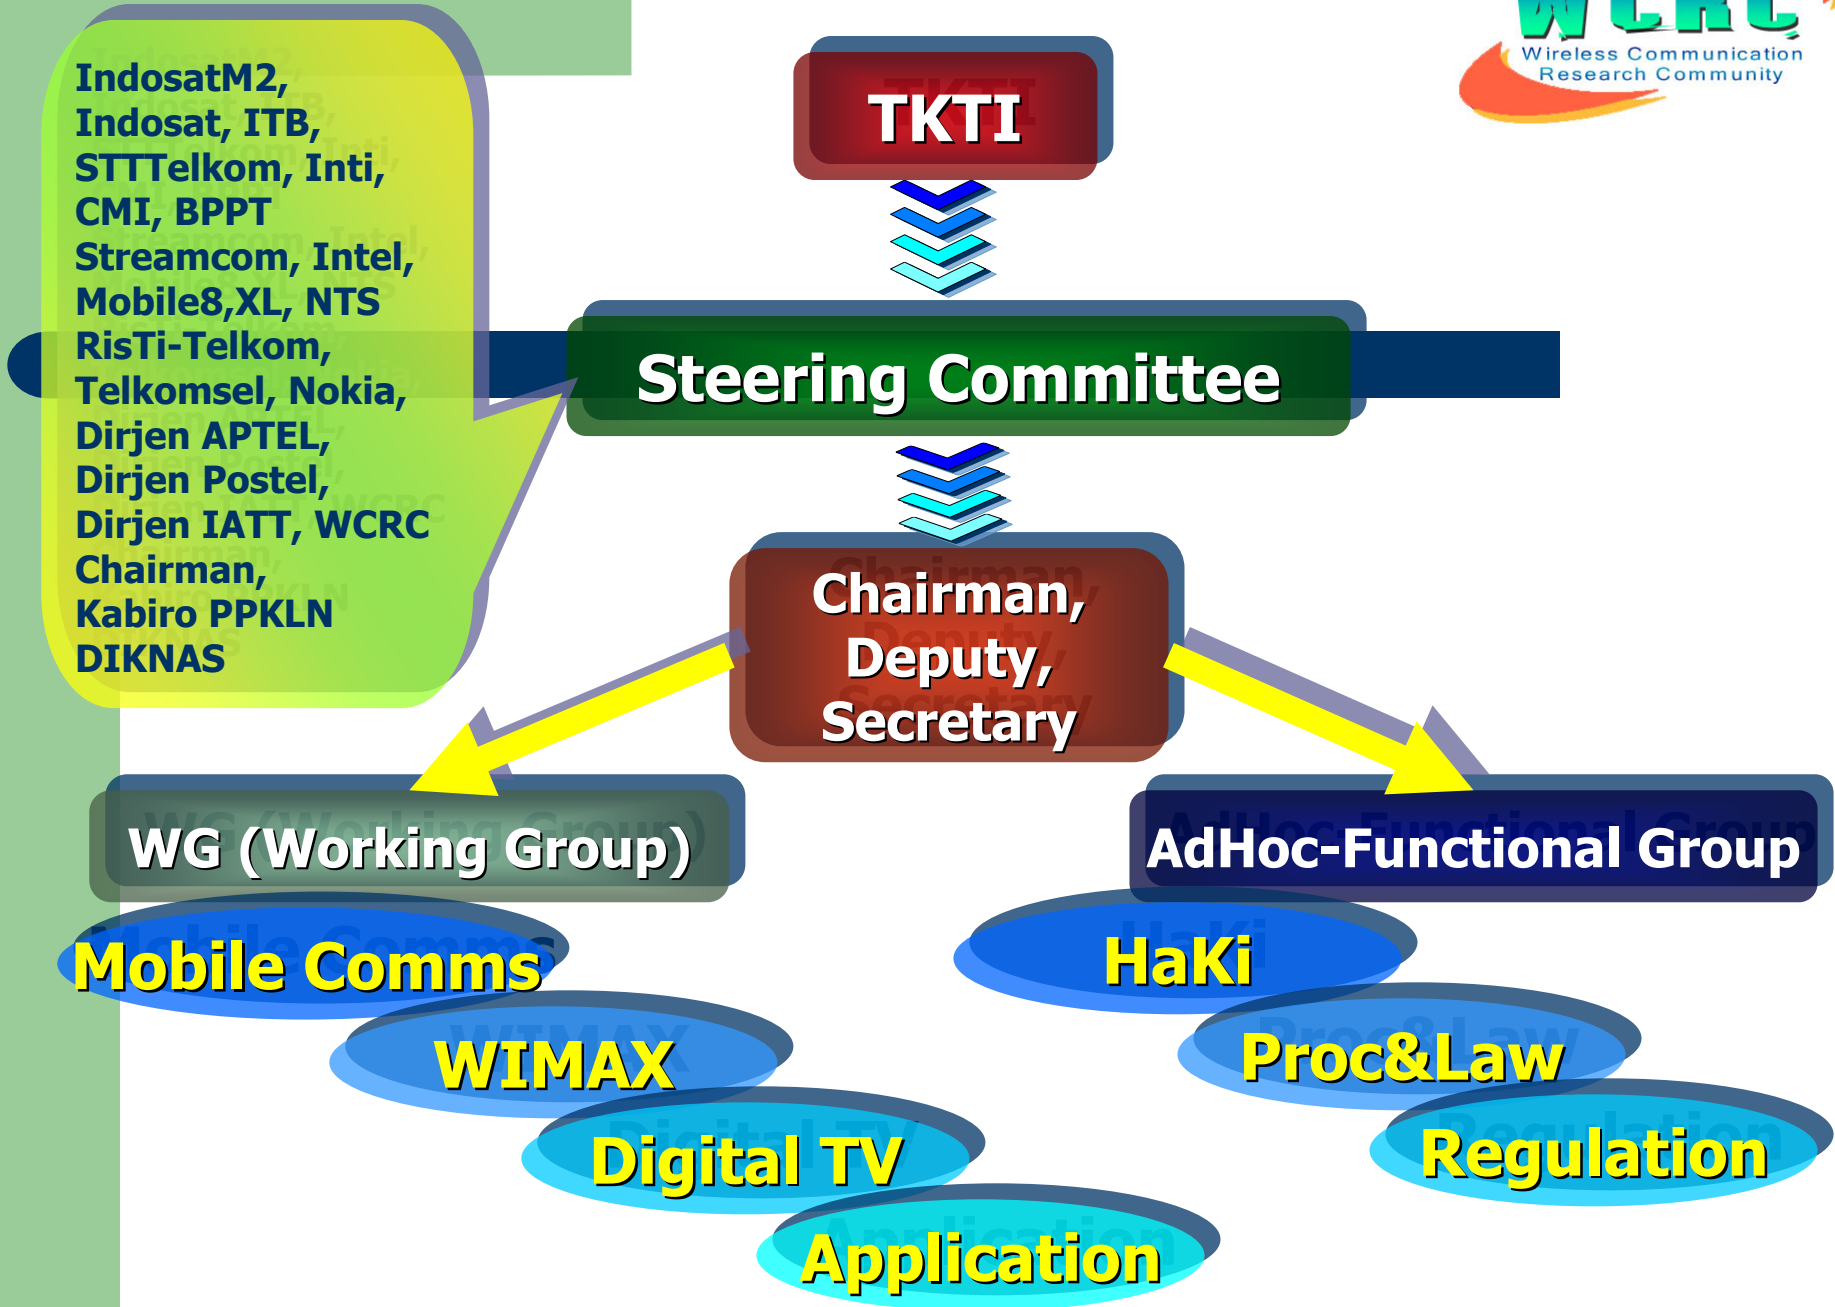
WCRC
Wireless Communication Research Community

IndosatM2, Indosat, ITB, STTTelkom, Inti, CMI, BPPT Streamcom, Intel, Mobile8,XL, NTS RisTi-Telkom, Telkomsel, Nokia, Dirjen APTEL, Dirjen Postel, Dirjen IATT, WCRC Chairman, Kabiro PPKLN DIKNAS

TKTI

Steering Committee

Chairman, Deputy, Secretary

WG (Working Group)

AdHoc-Functional Group

Mobile Comms

WIMAX

Digital TV

Application

HaKi

Proc&Law

Regulation